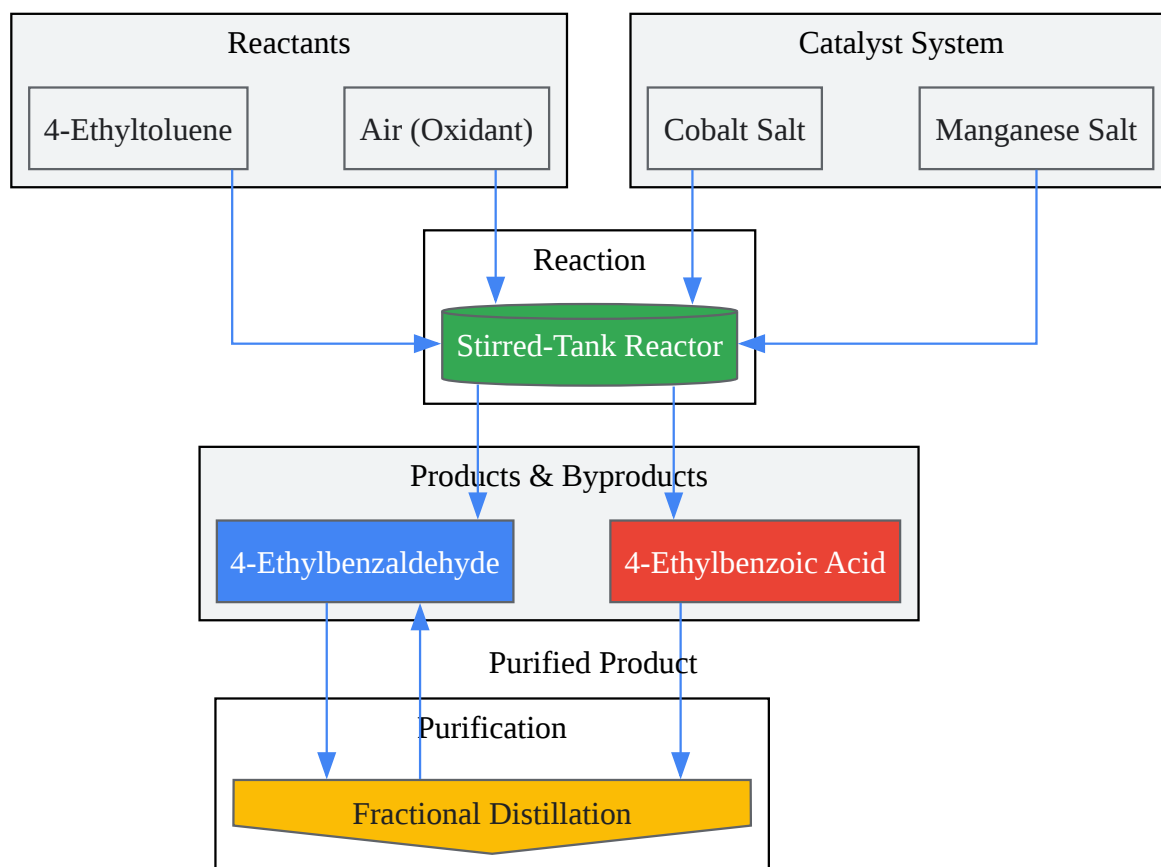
Reactants

4-Ethyltoluene

Air (Oxidant)

Catalyst System

Cobalt Salt

Manganese Salt

Reaction

Stirred-Tank Reactor

Products & Byproducts

4-Ethylbenzaldehyde

4-Ethylbenzoic Acid

Purified Product

Purification

Fractional Distillation